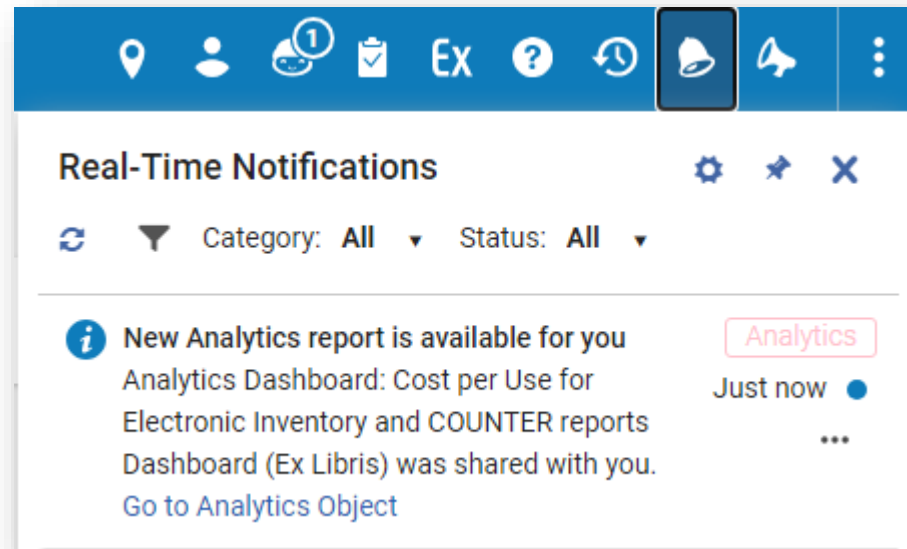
1 Ex

Real-Time Notifications

Category: All ▾ Status: All ▾

New Analytics report is available for you
Analytics Dashboard: Cost per Use for Electronic Inventory and COUNTER reports Dashboard (Ex Libris) was shared with you.
Go to Analytics Object

Analytics

Just now

•••